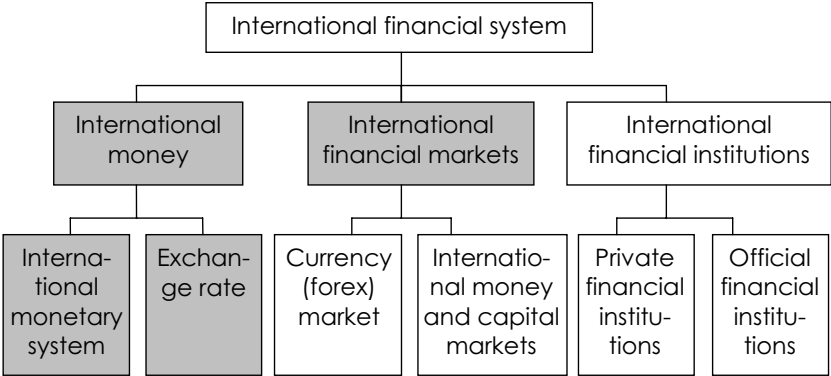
International financial system

International money

International financial markets

International financial institutions

International monetary system

Exchange rate

Currency (forex) market

International money and capital markets

Private financial institutions

Official financial institutions